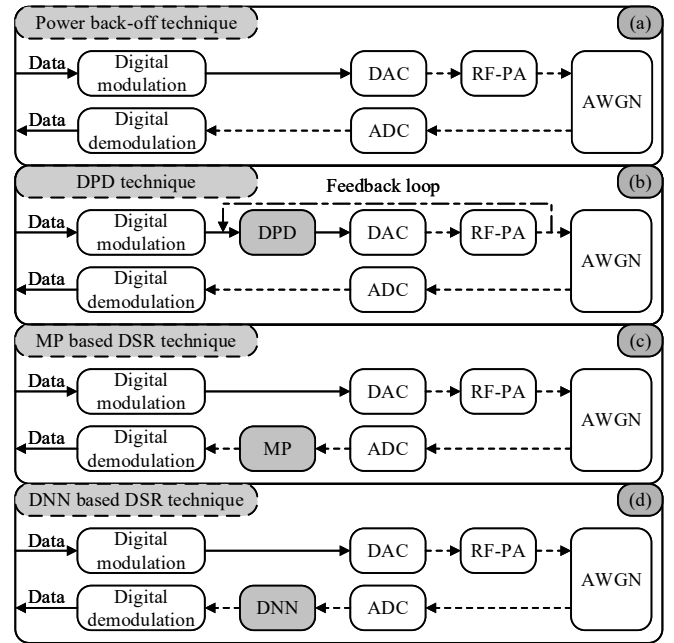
Power back-off technique

(a)

Data

Digital modulation

DAC

RF-PA

AWGN

Data

Digital demodulation

ADC

DPD technique

Feedback loop

(b)

Data

Digital modulation

DPD

DAC

RF-PA

AWGN

Data

Digital demodulation

ADC

MP based DSR technique

(c)

Data

Digital modulation

DAC

RF-PA

AWGN

Data

Digital demodulation

MP

ADC

DNN based DSR technique

(d)

Data

Digital modulation

DAC

RF-PA

AWGN

Data

Digital demodulation

DNN

ADC